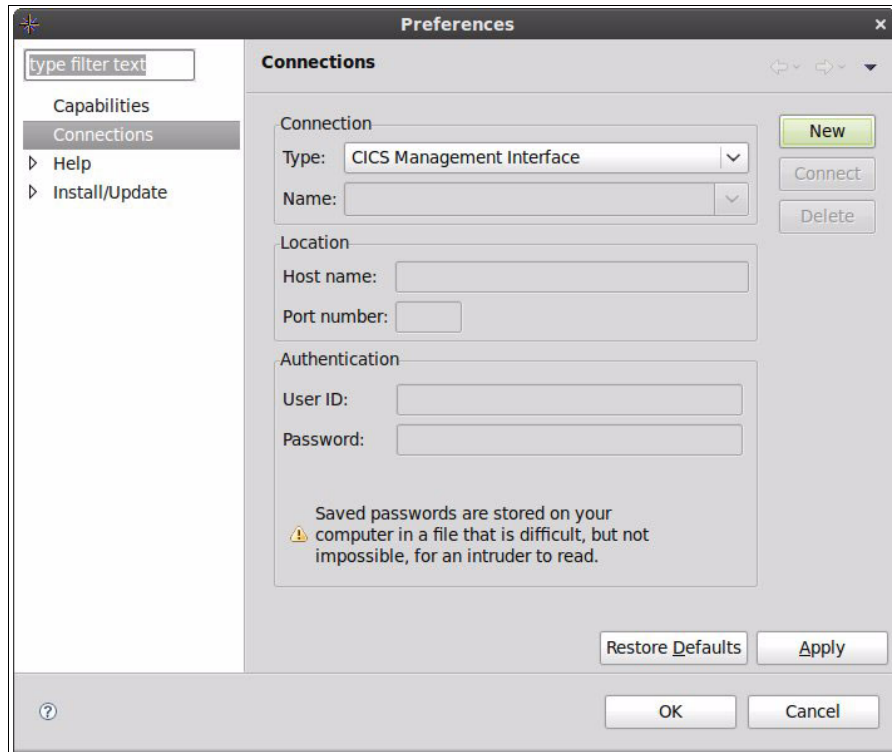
Preferences

type filter text

Capabilities
Connections
Help
Install/Update

Connections

Connection
Type: CICS Management Interface
Name:

New
Connect
Delete

Location
Host name:
Port number:

Authentication
User ID:
Password:

Saved passwords are stored on your computer in a file that is difficult, but not impossible, for an intruder to read.

Restore Defaults
Apply

OK
Cancel